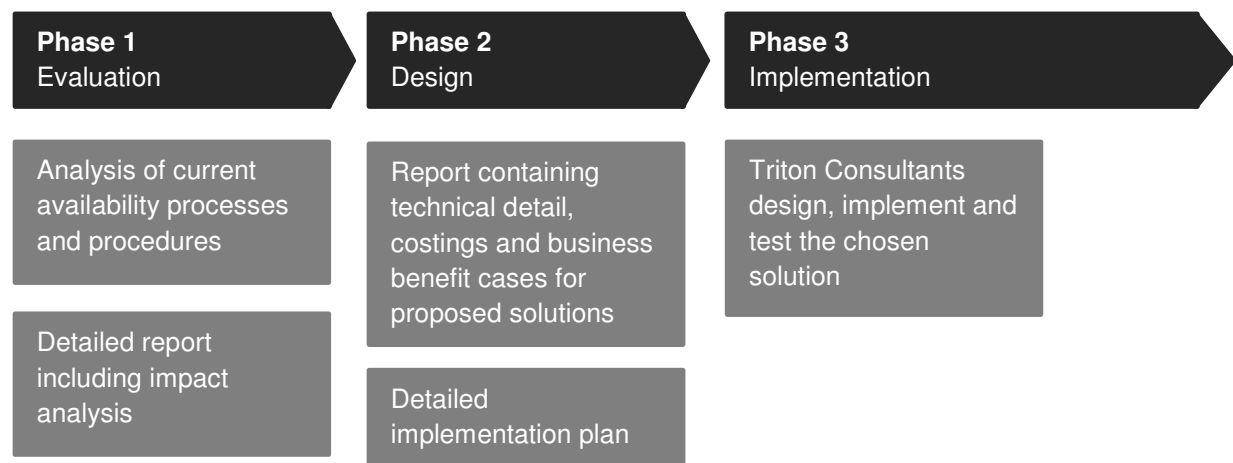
Phase 1
Evaluation

Analysis of current availability processes and procedures

Detailed report including impact analysis

Phase 2
Design

Report containing technical detail, costings and business benefit cases for proposed solutions

Detailed implementation plan

Phase 3
Implementation

Triton Consultants design, implement and test the chosen solution